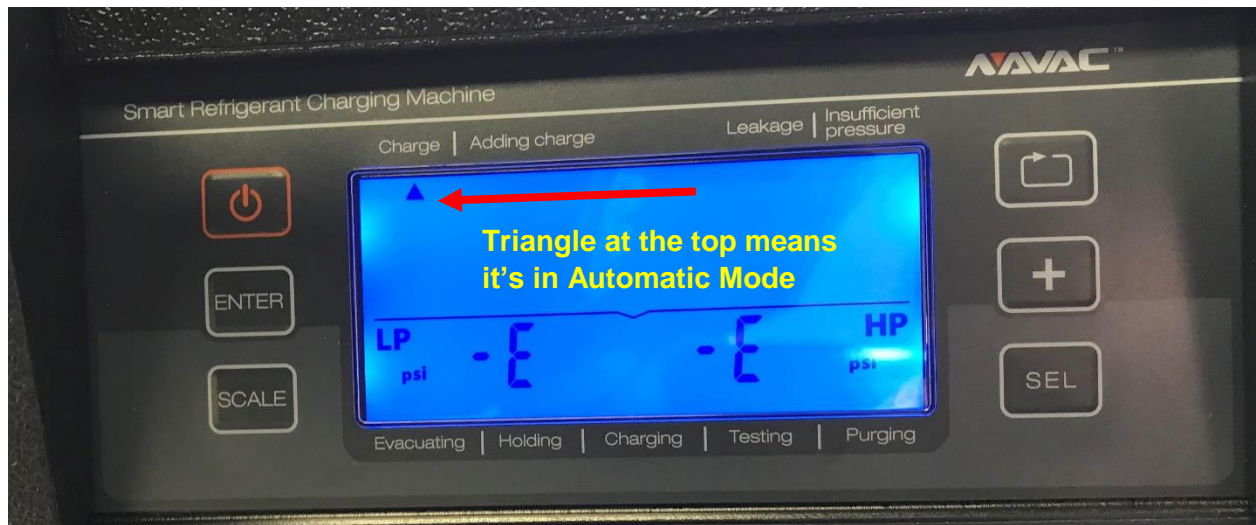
NAVAC™

Smart Refrigerant Charging Machine

Charge | Adding charge

Leakage | Insufficient pressure

ENTER

SCALE

+

SEL

Triangle at the top means it's in Automatic Mode

LP psi -E -E HP psi

Evacuating | Holding | Charging | Testing | Purging